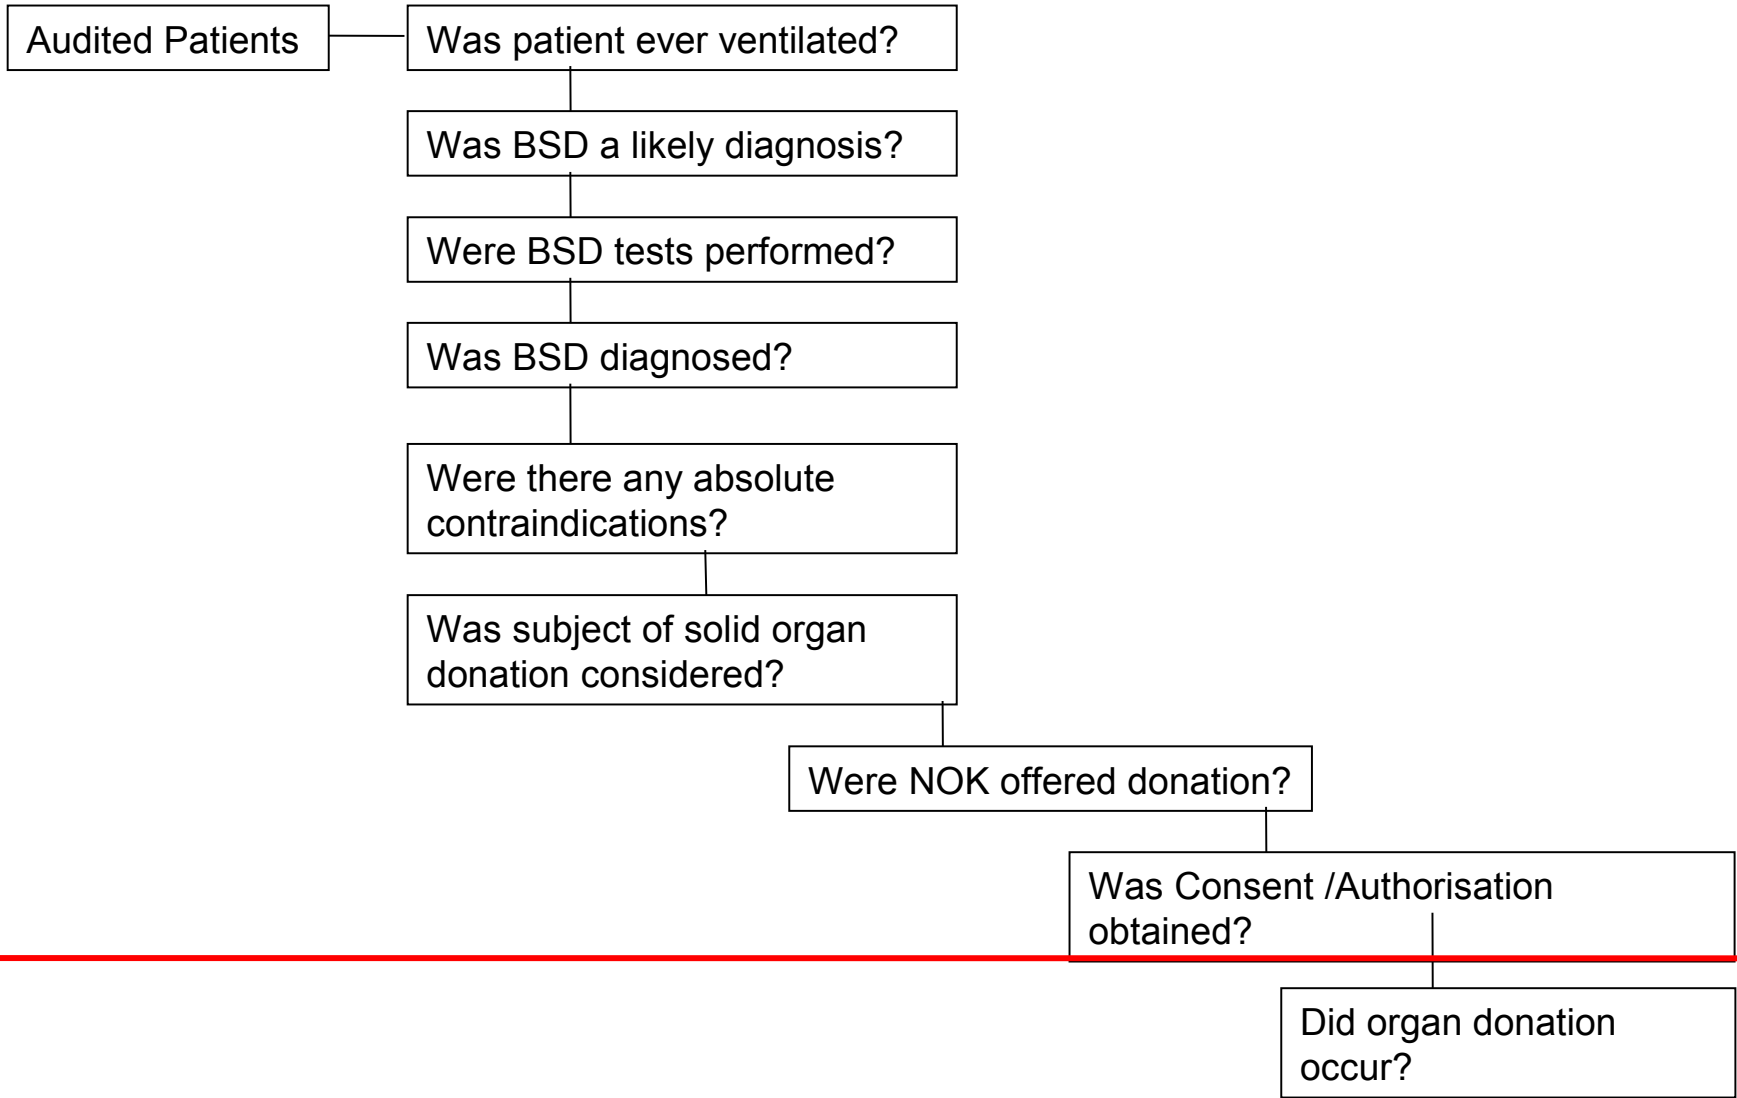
Audited Patients

Was patient ever ventilated?

Was BSD a likely diagnosis?

Were BSD tests performed?

Was BSD diagnosed?

Were there any absolute contraindications?

Was subject of solid organ donation considered?

Were NOK offered donation?

Was Consent /Authorisation obtained?

Did organ donation occur?